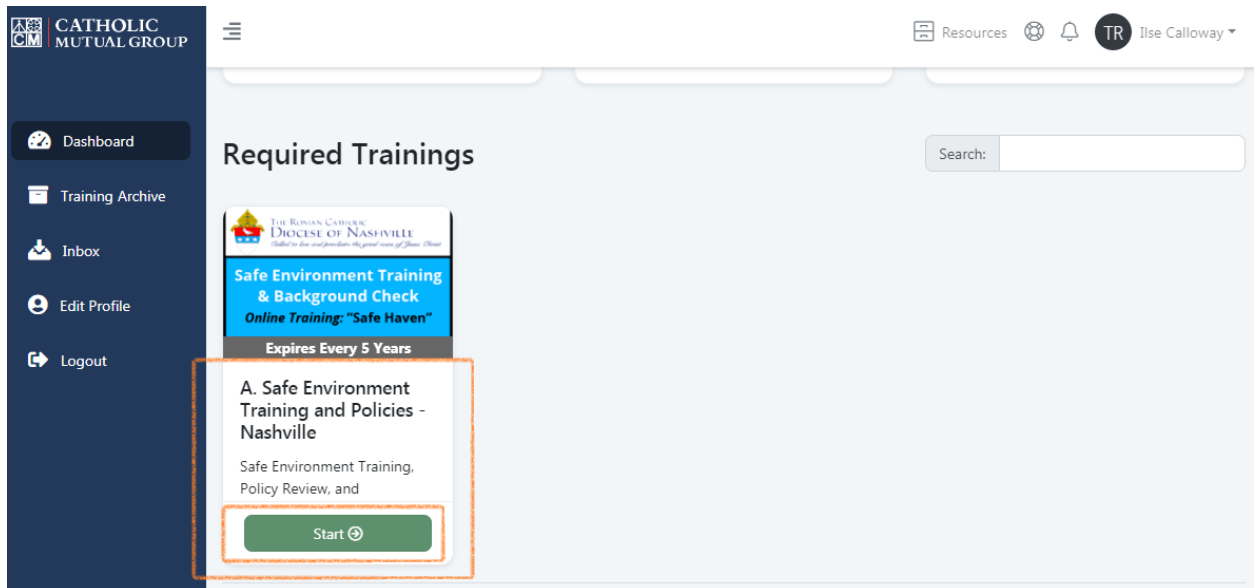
CATHOLIC MUTUAL GROUP

Resources TR Ilse Calloway

Dashboard
Training Archive
Inbox
Edit Profile
Logout

Required Trainings

Search:

THE ROMAN CATHOLIC DIOCESE OF NASHVILLE
Called to live and proclaim the good news of Jesus Christ

Safe Environment Training & Background Check
Online Training: "Safe Haven"
Expires Every 5 Years

A. Safe Environment Training and Policies - Nashville

Safe Environment Training, Policy Review, and

Start